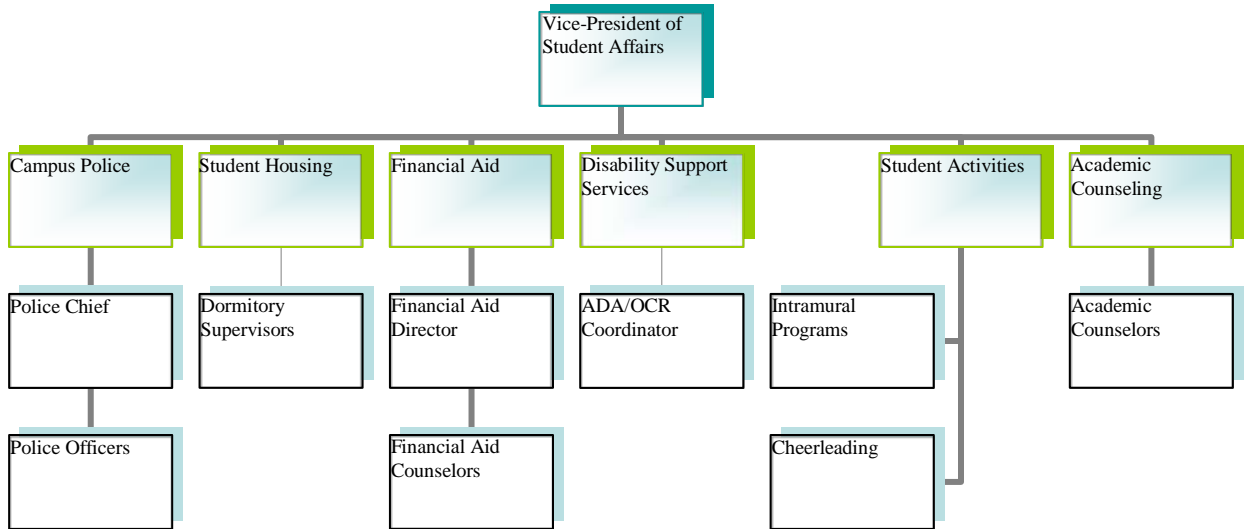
Vice-President of Student Affairs

Campus Police

Police Chief

Police Officers

Student Housing

Dormitory Supervisors

Financial Aid

Financial Aid Director

Financial Aid Counselors

Disability Support Services

ADA/OCR Coordinator

Student Activities

Intramural Programs

Cheerleading

Academic Counseling

Academic Counselors